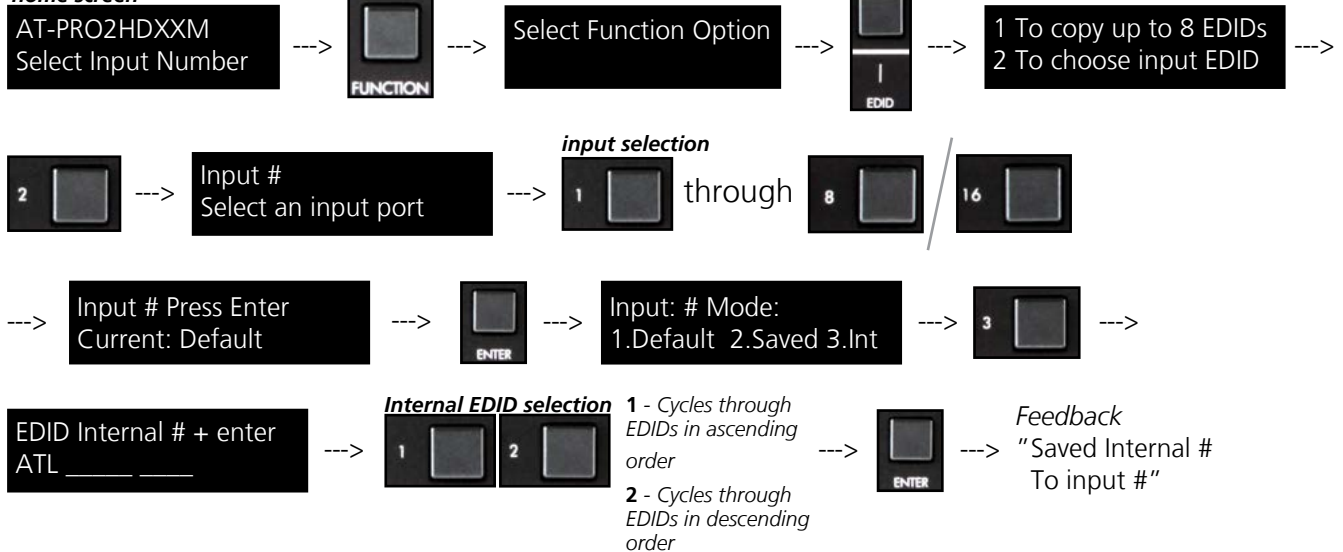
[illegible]

AT-PRO2HDXXM
Select Input Number

--->

FUNCTION

--->

Select Function Option

--->

|

EDID

--->

1 To copy up to 8 EDIDs
2 To choose input EDID

--->

2

--->

Input #
Select an input port

--->

input selection

1

through

8

16

--->

Input # Press Enter
Current: Default

--->

ENTER

--->

Input: # Mode:
1.Default 2.Saved 3.Int

--->

3

--->

EDID Internal # + enter
ATL _____ ____

--->

Internal EDID selection

1

2

**1** - *Cycles through EDIDs in ascending order*

**2** - *Cycles through EDIDs in descending order*

--->

ENTER

--->

*Feedback*
"Saved Internal #
To input #"